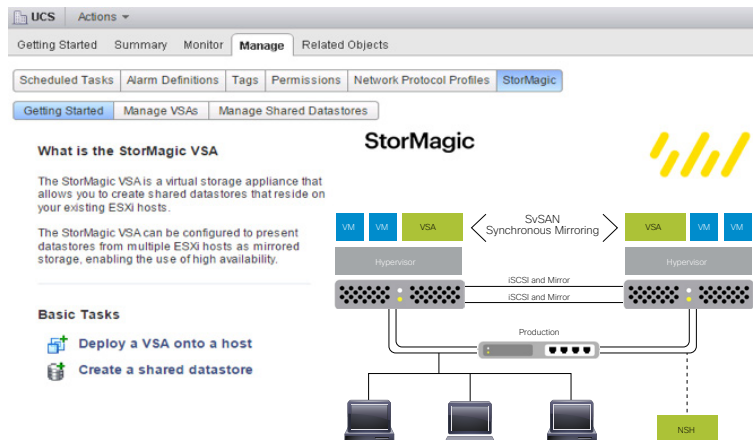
UCS | Actions ▾

Getting Started | Summary | Monitor | Manage | Related Objects

Scheduled Tasks | Alarm Definitions | Tags | Permissions | Network Protocol Profiles | StorMagic

Getting Started | Manage VSAs | Manage Shared Datastores

What is the StorMagic VSA

The StorMagic VSA is a virtual storage appliance that allows you to create shared datastores that reside on your existing ESXi hosts.

The StorMagic VSA can be configured to present datastores from multiple ESXi hosts as mirrored storage, enabling the use of high availability.

Basic Tasks

Deploy a VSA onto a host

Create a shared datastore

StorMagic

VM VM VSA

SvSAN
Synchronous Mirroring

VSA VM VM

Hypervisor

Hypervisor

iSCSI and Mirror

iSCSI and Mirror

Production

NSH